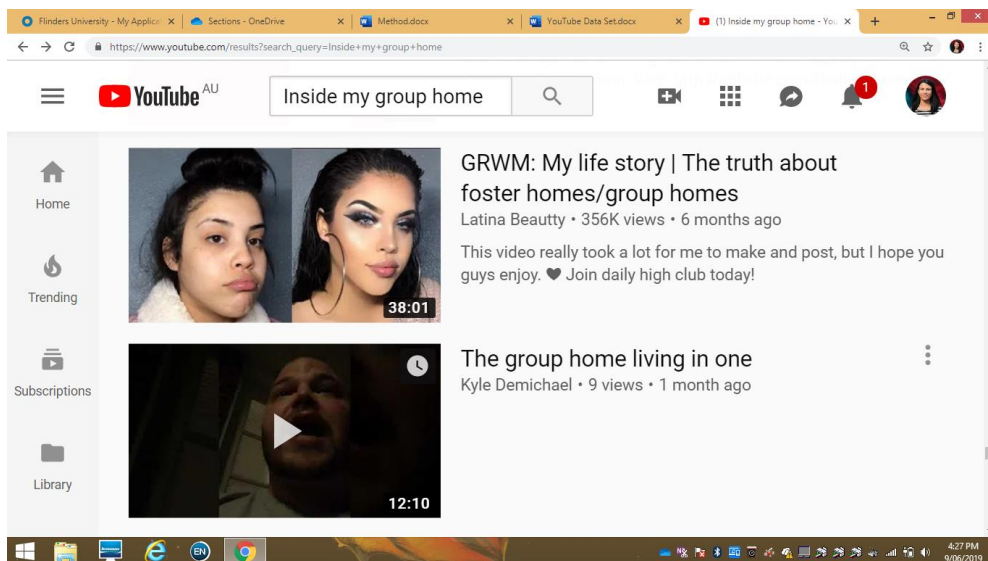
Flinders University - My Applica ×
Sections - OneDrive ×
Method.docx ×
YouTube Data Set.docx ×
(1) Inside my group home - You ×
+

https://www.youtube.com/results?search_query=Inside+my+group+home

YouTube AU
Inside my group home

1

Home
Trending
Subscriptions
Library

38:01
GRWM: My life story | The truth about foster homes/group homes
Latina Beautty • 356K views • 6 months ago
This video really took a lot for me to make and post, but I hope you guys enjoy. ♥ Join daily high club today!

12:10
The group home living in one
Kyle Demichael • 9 views • 1 month ago

EN
4:27 PM
9/06/2019